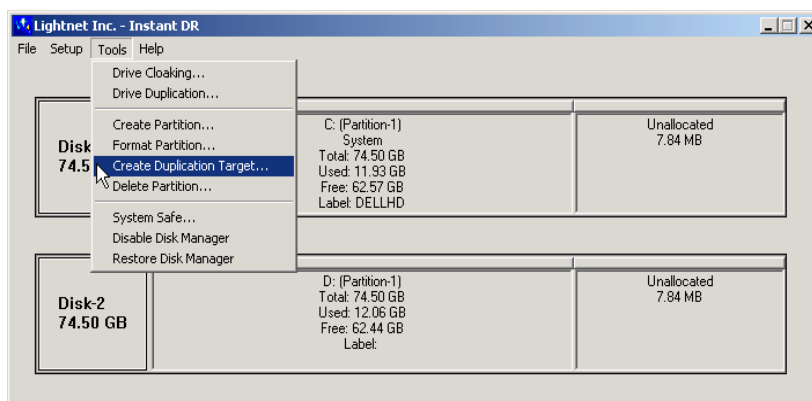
Lightnet Inc. - Instant DR

File Setup Tools Help

Drive Cloaking...
Drive Duplication...

Create Partition...
Format Partition...
Create Duplication Target...
Delete Partition...

System Safe...
Disable Disk Manager
Restore Disk Manager

Disk
74.5

C: (Partition-1)
System
Total: 74.50 GB
Used: 11.93 GB
Free: 62.57 GB
Label: DELLHD

Unallocated
7.84 MB

Disk-2
74.50 GB

D: (Partition-1)
Total: 74.50 GB
Used: 12.06 GB
Free: 62.44 GB
Label:

Unallocated
7.84 MB